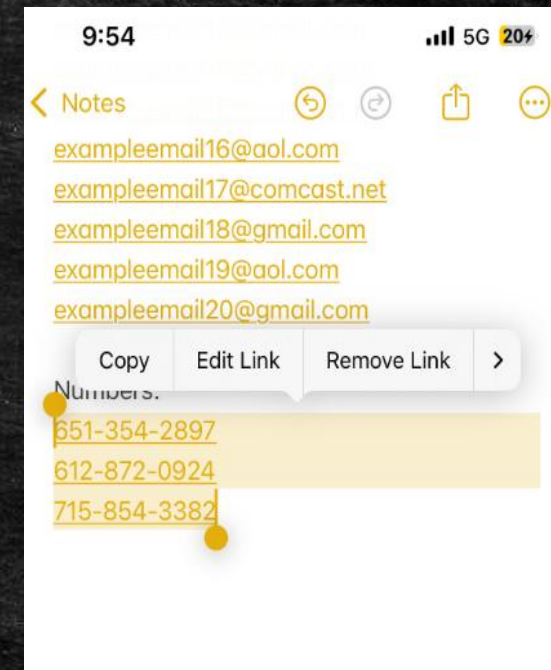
9:54

5G 20

Notes

exampleemail16@aol.com
exampleemail17@comcast.net
exampleemail18@gmail.com
exampleemail19@aol.com
exampleemail20@gmail.com

Copy | Edit Link | Remove Link | >

Numbers:
651-354-2897
612-872-0924
715-854-3382